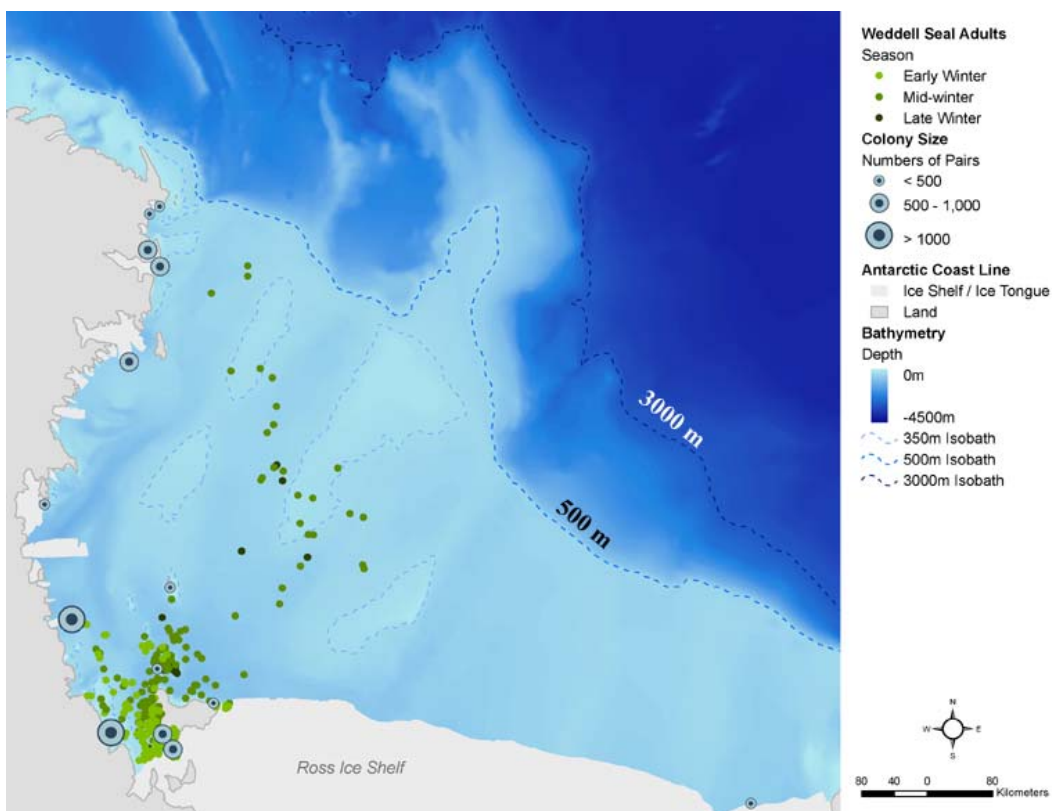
3000 m

500 m

Ross Ice Shelf

Weddell Seal Adults
Season
Early Winter
Mid-winter
Late Winter
Colony Size
Numbers of Pairs
< 500
500 - 1,000
> 1000
Antarctic Coast Line
Ice Shelf / Ice Tongue
Land
Bathymetry
Depth
0m
-4500m
350m Isobath
500m Isobath
3000m Isobath

N
W E
S

80 40 0 80
Kilometers